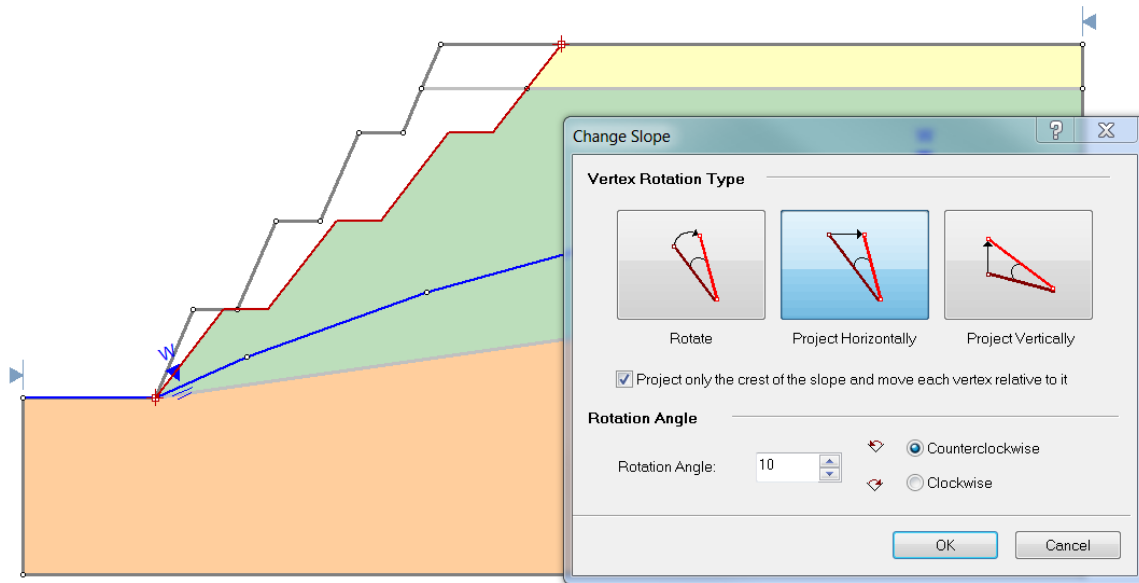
W

Change Slope

?

X

Vertex Rotation Type

Rotate

Project Horizontally

Project Vertically

Project only the crest of the slope and move each vertex relative to it

Rotation Angle

Rotation Angle: 10

Counterclockwise

Clockwise

OK

Cancel